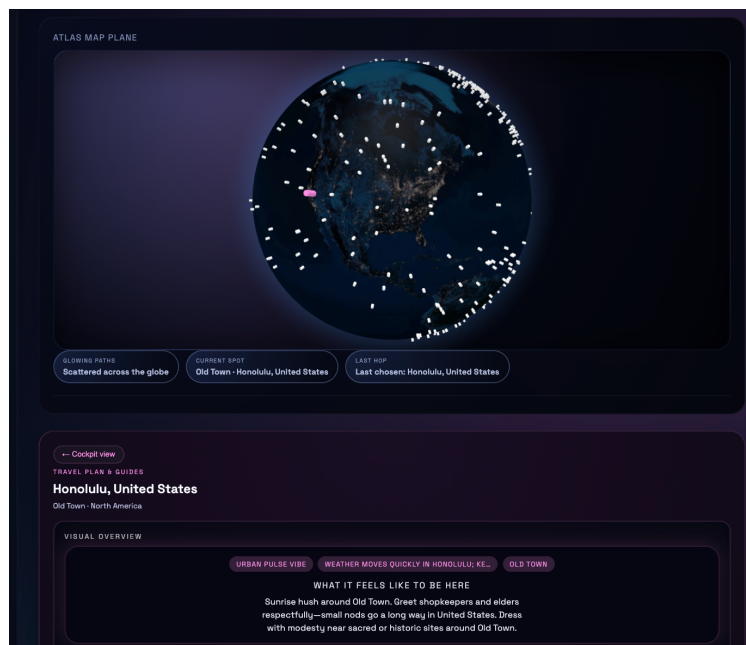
ATLAS MAP PLANE

GLOWING PATHS
Scattered across the globe

CURRENT SPOT
Old Town · Honolulu, United States

LAST HOP
Last chosen: Honolulu, United States

← Cockpit view

TRAVEL PLAN & GUIDES

Honolulu, United States

Old Town · North America

VISUAL OVERVIEW

URBAN PULSE VIBE

WEATHER MOVES QUICKLY IN HONOLULU; KE...

OLD TOWN

WHAT IT FEELS LIKE TO BE HERE

Sunrise hush around Old Town. Greet shopkeepers and elders respectfully—small nods go a long way in United States. Dress with modesty near sacred or historic sites around Old Town.